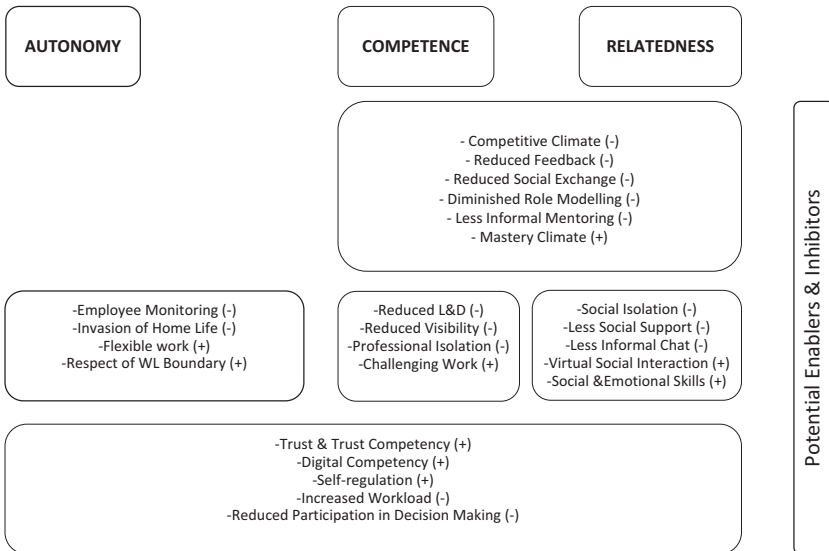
AUTONOMY

COMPETENCE

RELATEDNESS

- Competitive Climate (-)
- Reduced Feedback (-)
- Reduced Social Exchange (-)
- Diminished Role Modelling (-)
- Less Informal Mentoring (-)
- Mastery Climate (+)

-Employee Monitoring (-)
-Invasion of Home Life (-)
-Flexible work (+)
-Respect of WL Boundary (+)

-Reduced L&D (-)
-Reduced Visibility (-)
-Professional Isolation (-)
-Challenging Work (+)

-Social Isolation (-)
-Less Social Support (-)
-Less Informal Chat (-)
-Virtual Social Interaction (+)
-Social &Emotional Skills (+)

-Trust & Trust Competency (+)
-Digital Competency (+)
-Self-regulation (+)
-Increased Workload (-)
-Reduced Participation in Decision Making (-)

Potential Enablers & Inhibitors